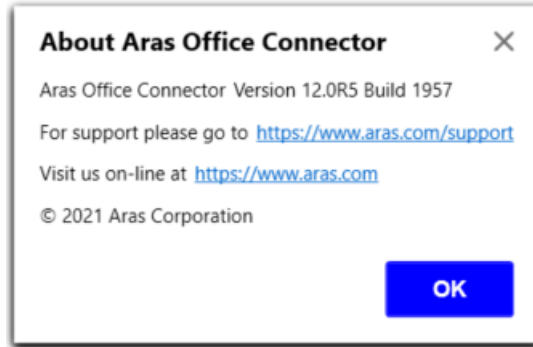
About Aras Office Connector

×

Aras Office Connector Version 12.0R5 Build 1957

For support please go to https://www.aras.com/support

Visit us on-line at https://www.aras.com

© 2021 Aras Corporation

OK